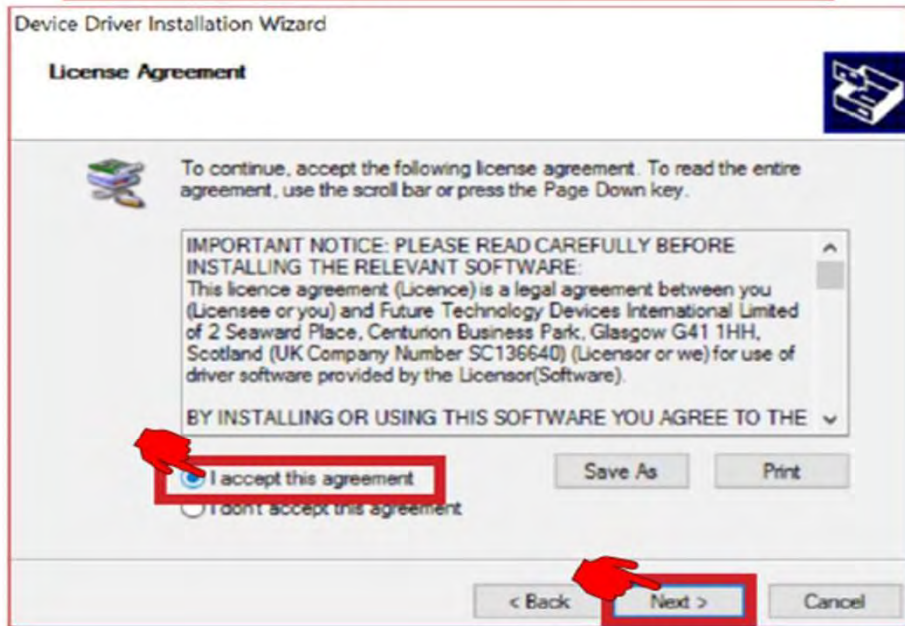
Device Driver Installation Wizard

License Agreement

To continue, accept the following license agreement. To read the entire agreement, use the scroll bar or press the Page Down key.

IMPORTANT NOTICE: PLEASE READ CAREFULLY BEFORE INSTALLING THE RELEVANT SOFTWARE:
This licence agreement (Licence) is a legal agreement between you (Licensee or you) and Future Technology Devices International Limited of 2 Seaward Place, Centurion Business Park, Glasgow G41 1HH, Scotland (UK Company Number SC136640) (Licensor or we) for use of driver software provided by the Licensor(Software).

BY INSTALLING OR USING THIS SOFTWARE YOU AGREE TO THE

I accept this agreement

I don't accept this agreement

Save As

Print

< Back

Next >

Cancel